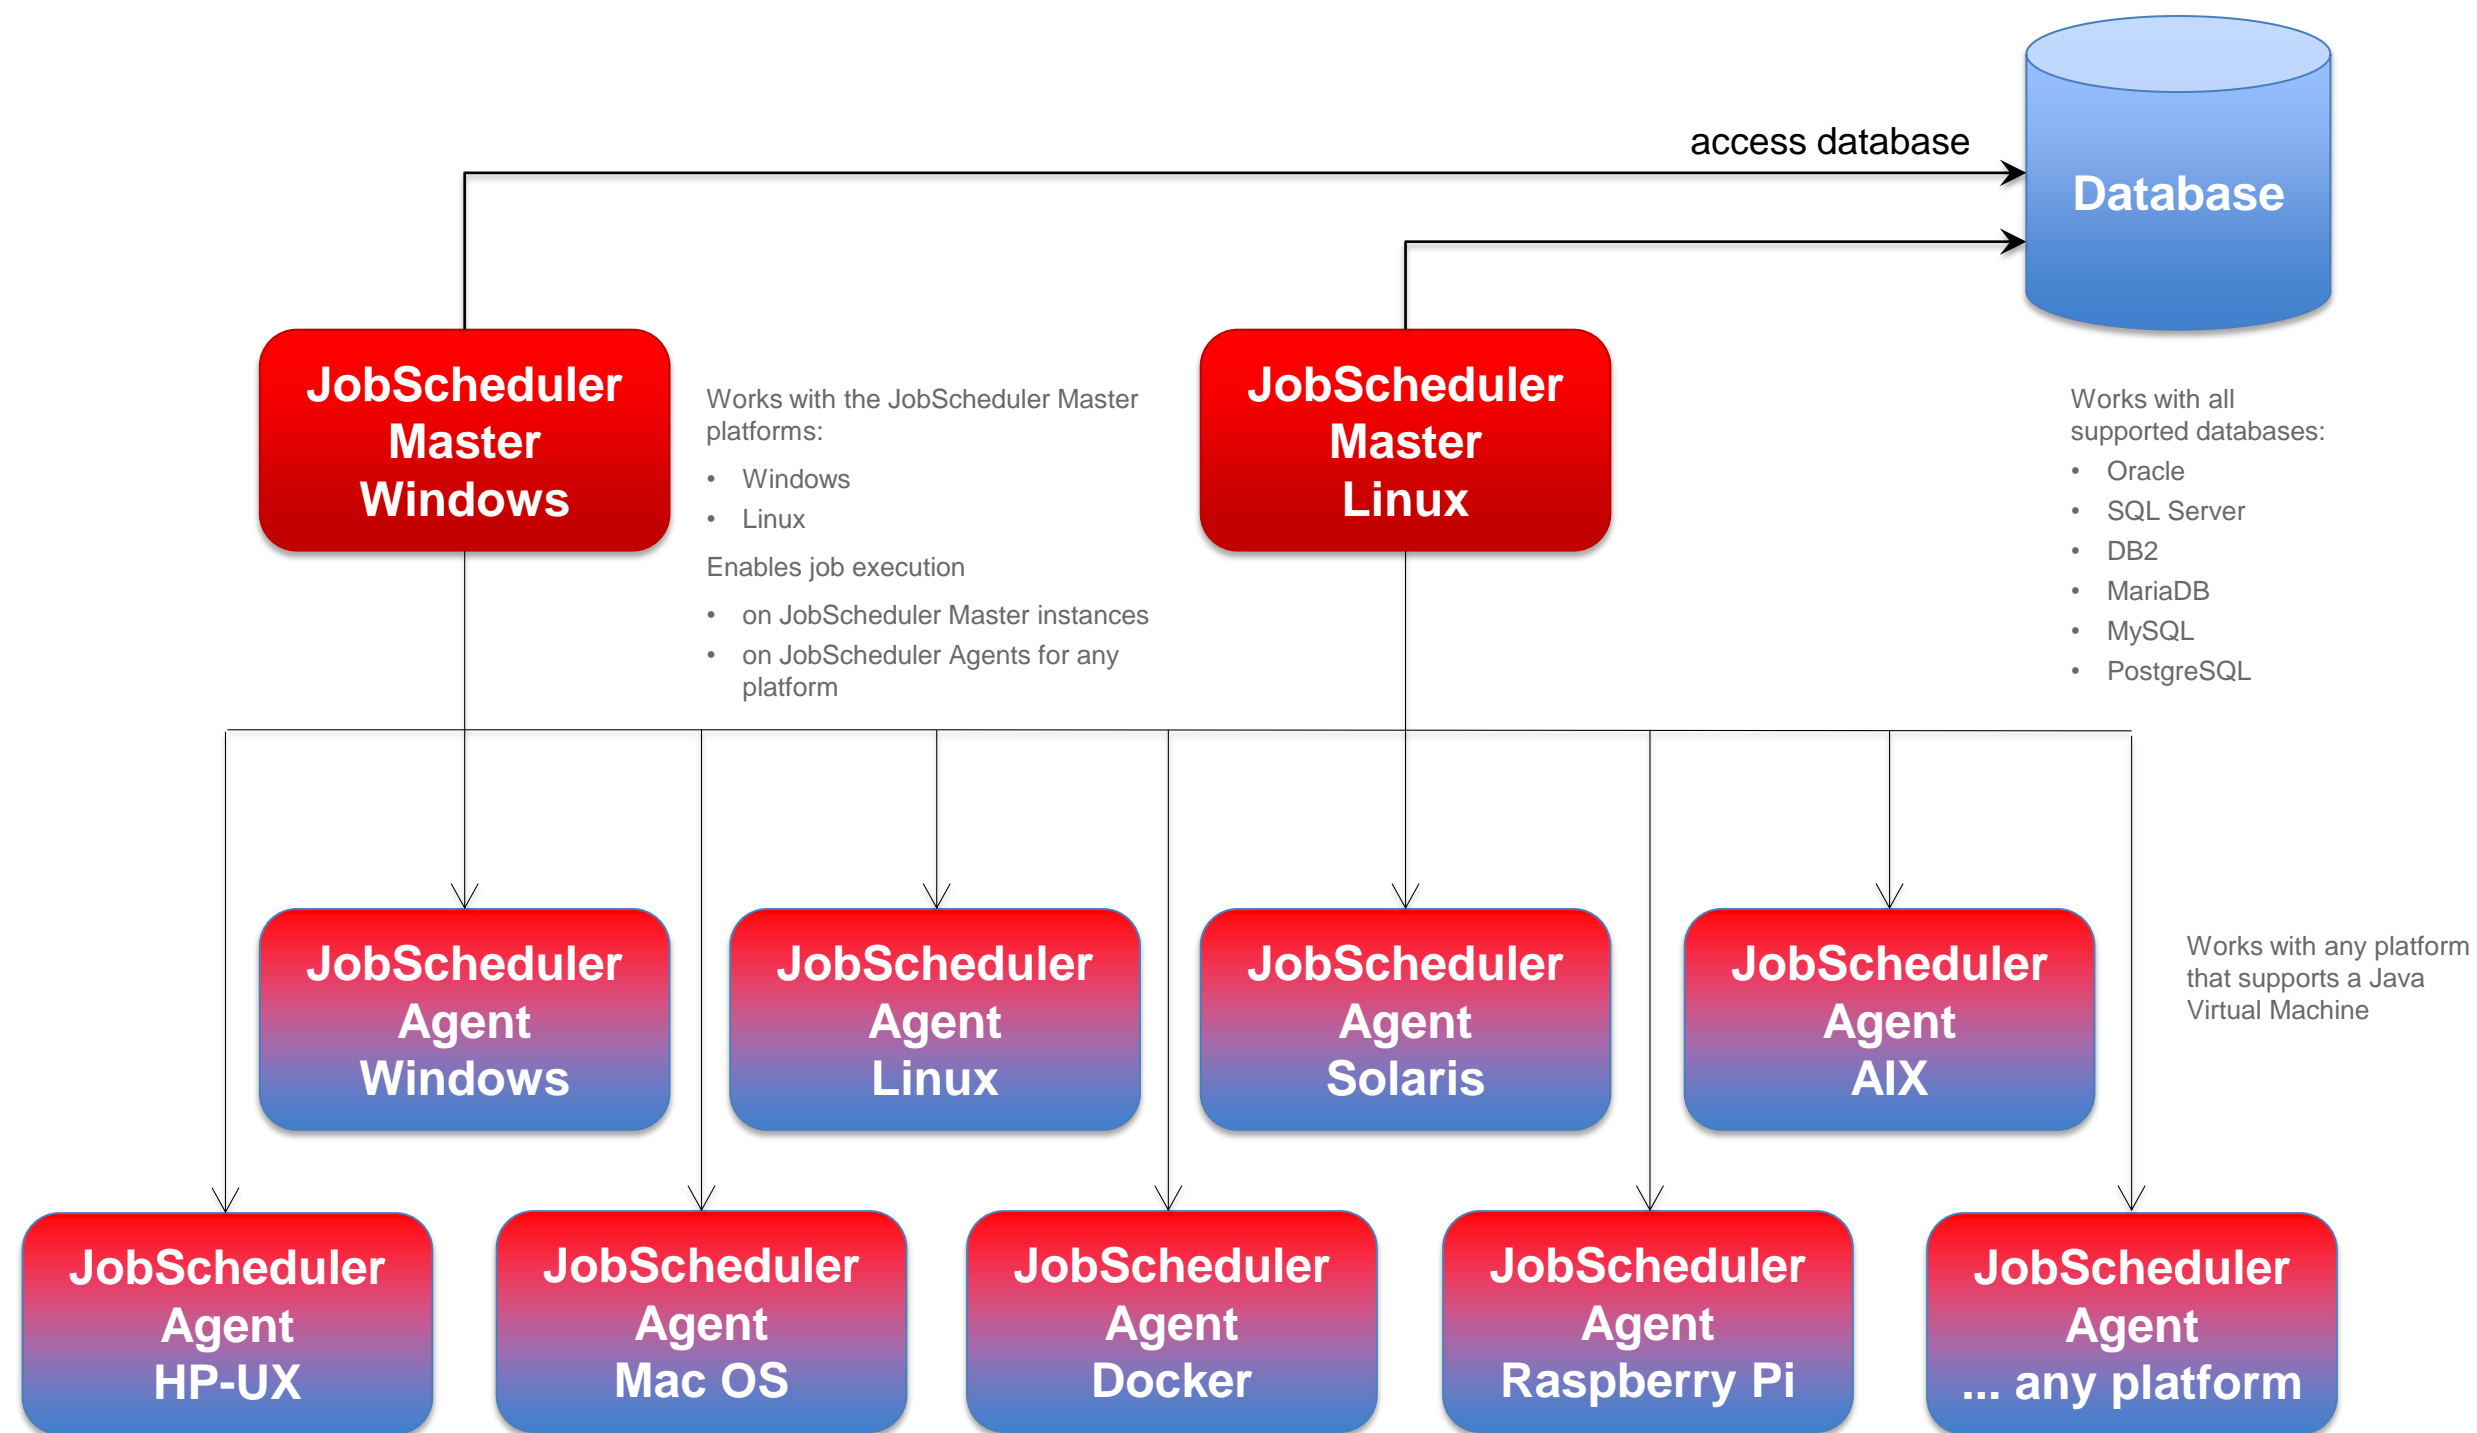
access database

Database

JobScheduler Master Windows

Works with the JobScheduler Master platforms:

- Windows
- Linux

Enables job execution

- on JobScheduler Master instances
- on JobScheduler Agents for any platform

JobScheduler Master Linux

Works with all supported databases:

- Oracle
- SQL Server
- DB2
- MariaDB
- MySQL
- PostgreSQL

JobScheduler Agent Windows

JobScheduler Agent Linux

JobScheduler Agent Solaris

JobScheduler Agent AIX

Works with any platform that supports a Java Virtual Machine

JobScheduler Agent HP-UX

JobScheduler Agent Mac OS

JobScheduler Agent Docker

JobScheduler Agent Raspberry Pi

JobScheduler Agent ... any platform